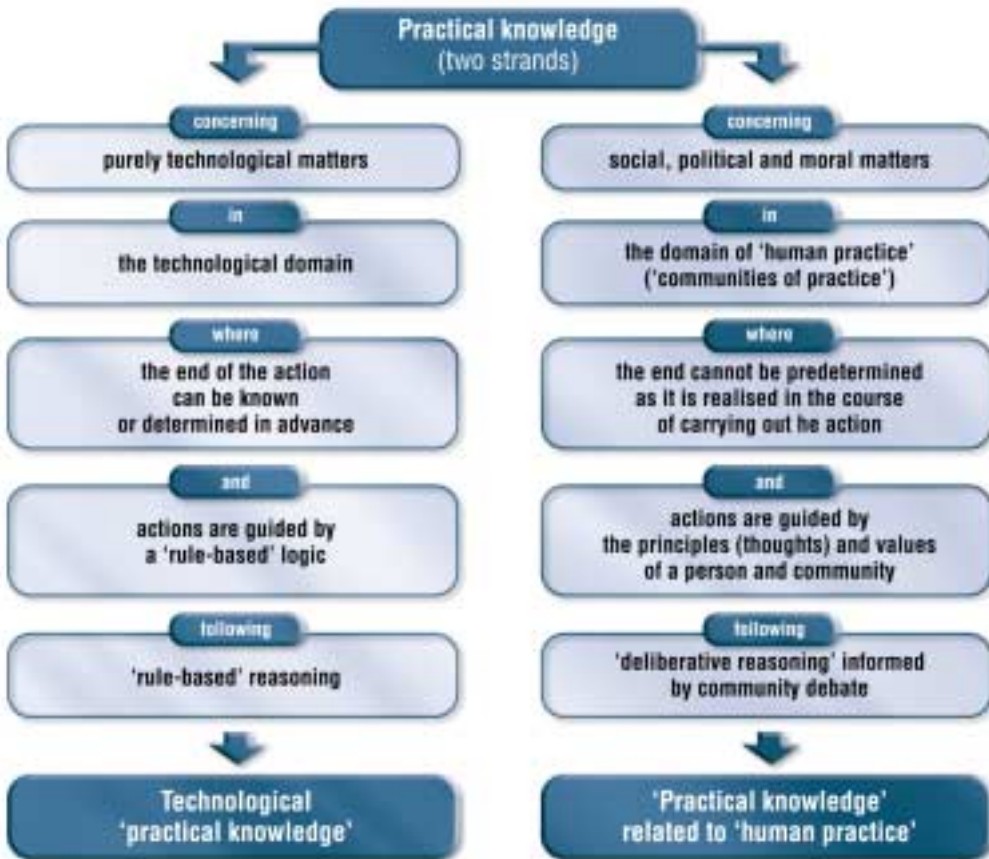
Practical knowledge
(two strands)

concerning

purely technological matters

in

the technological domain

where

the end of the action can be known or determined in advance

and

actions are guided by a 'rule-based' logic

following

'rule-based' reasoning

Technological 'practical knowledge'

concerning

social, political and moral matters

in

the domain of 'human practice' ('communities of practice')

where

the end cannot be predetermined as it is realised in the course of carrying out he action

and

actions are guided by the principles (thoughts) and values of a person and community

following

'deliberative reasoning' informed by community debate

'Practical knowledge' related to 'human practice'